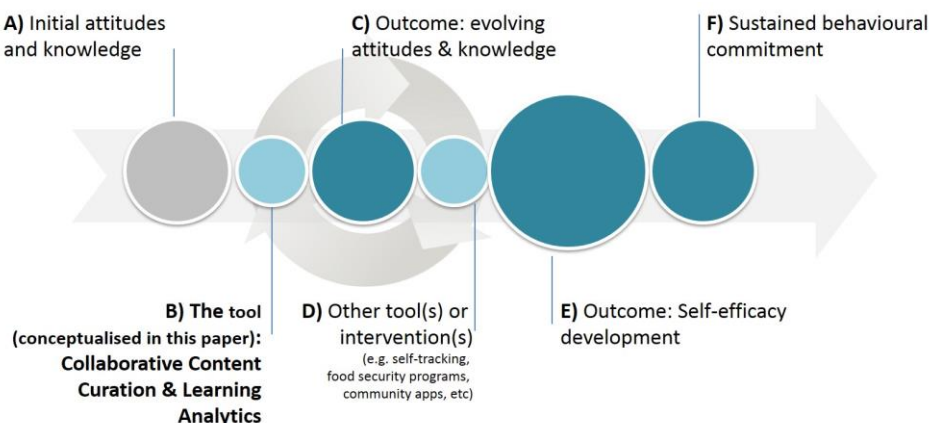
A) Initial attitudes and knowledge

C) Outcome: evolving attitudes & knowledge

F) Sustained behavioural commitment

B) The tool (conceptualised in this paper): Collaborative Content Curation & Learning Analytics

D) Other tool(s) or intervention(s) (e.g. self-tracking, food security programs, community apps, etc)

E) Outcome: Self-efficacy development